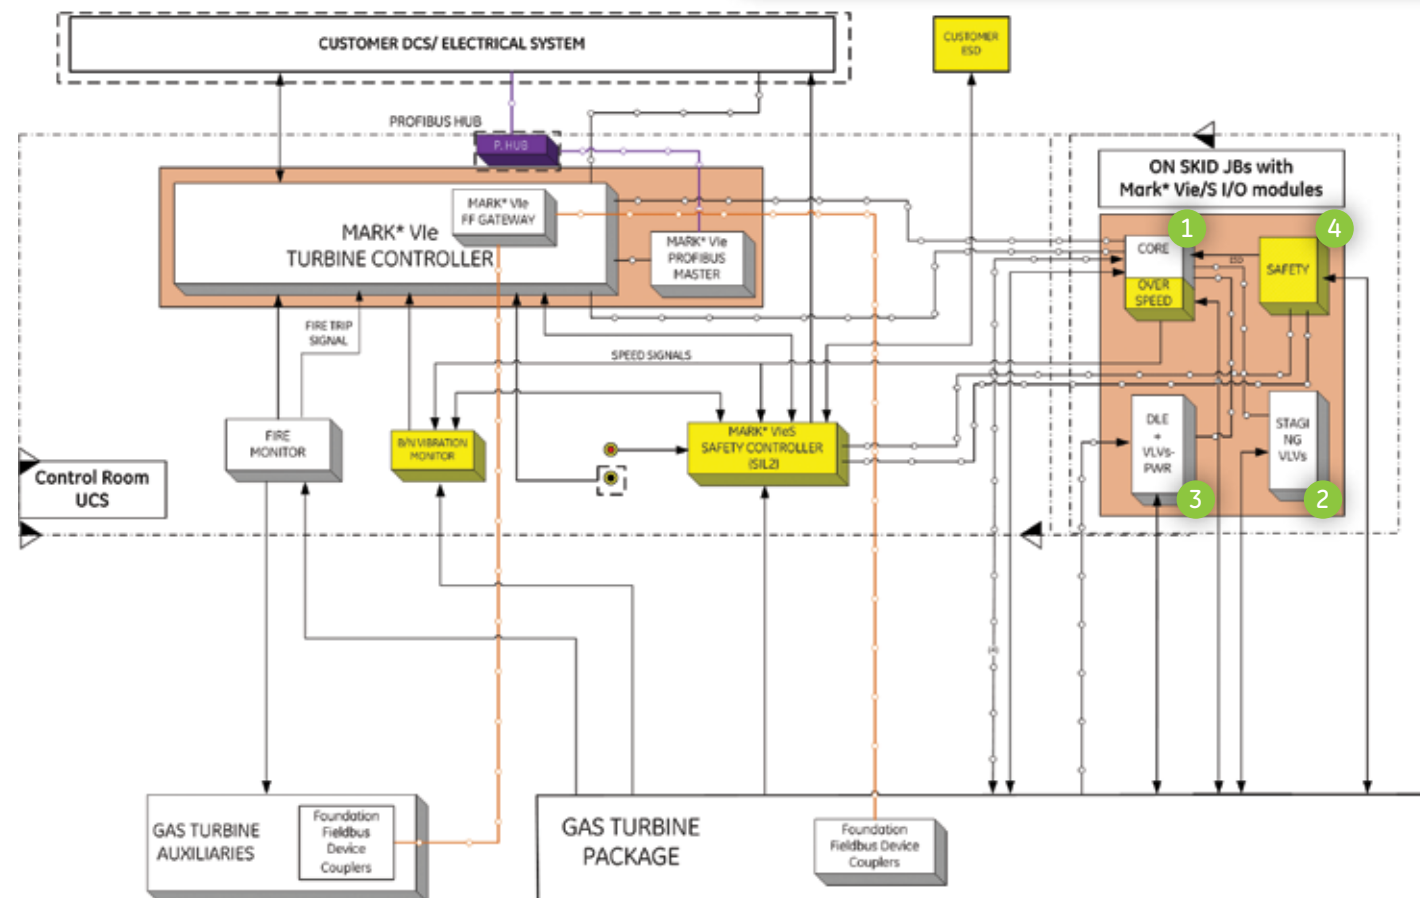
CUSTOMER DCS/ ELECTRICAL SYSTEM

CUSTOMER ESD

PROFIBUS HUB

P. HUB

ON SKID JBs with Mark* Vie/S I/O modules

MARK* VIe TURBINE CONTROLLER

MARK* VIe FF GATEWAY

MARK* VIe PROFIBUS MASTER

1

CORE

OVER SPEED

4

SAFETY

ESD

FIRE TRIP SIGNAL

SPEED SIGNALS

FIRE MONITOR

B/N VIBRATION MONITOR

MARK* VIeS SAFETY CONTROLLER (SIL2)

DLE + VLVs-PWR

STAGI NG VLVs

3

2

Control Room UCS

GAS TURBINE AUXILIARIES

Foundation Fieldbus Device Couplers

GAS TURBINE PACKAGE

Foundation Fieldbus Device Couplers